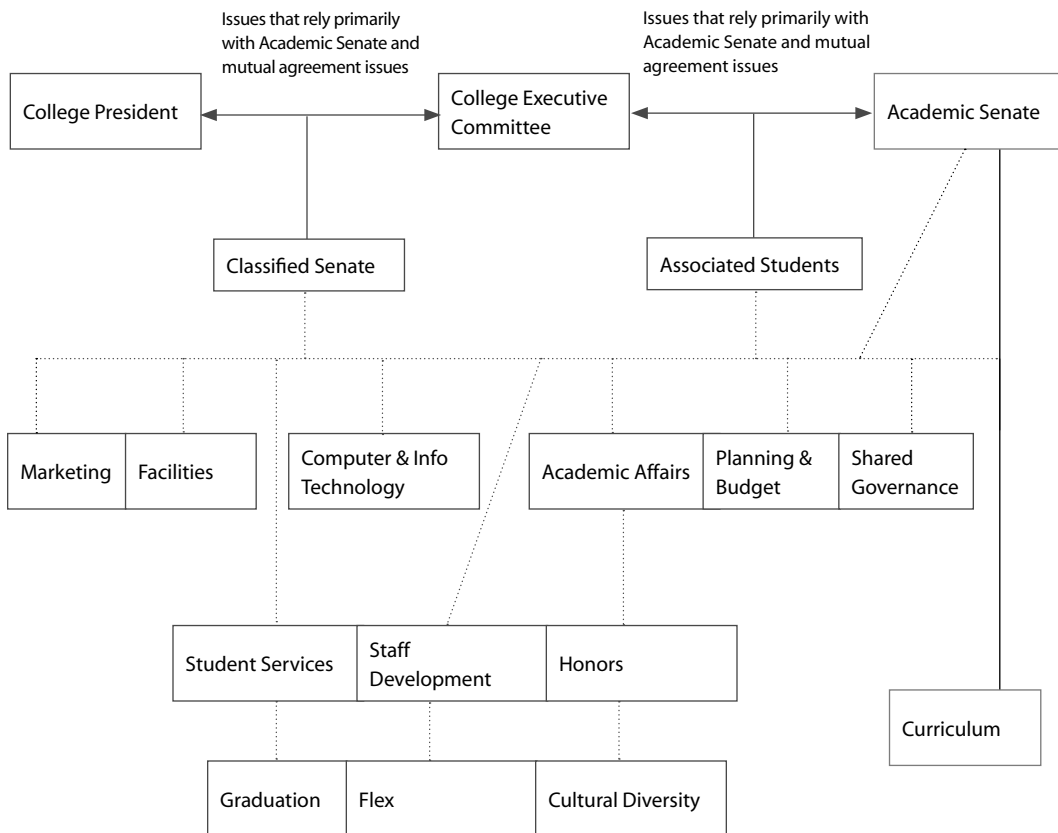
Issues that rely primarily with Academic Senate and mutual agreement issues

Issues that rely primarily with Academic Senate and mutual agreement issues

College President

College Executive Committee

Academic Senate

Classified Senate

Associated Students

Marketing

Facilities

Computer & Info Technology

Academic Affairs

Planning & Budget

Shared Governance

Student Services

Staff Development

Honors

Curriculum

Graduation

Flex

Cultural Diversity